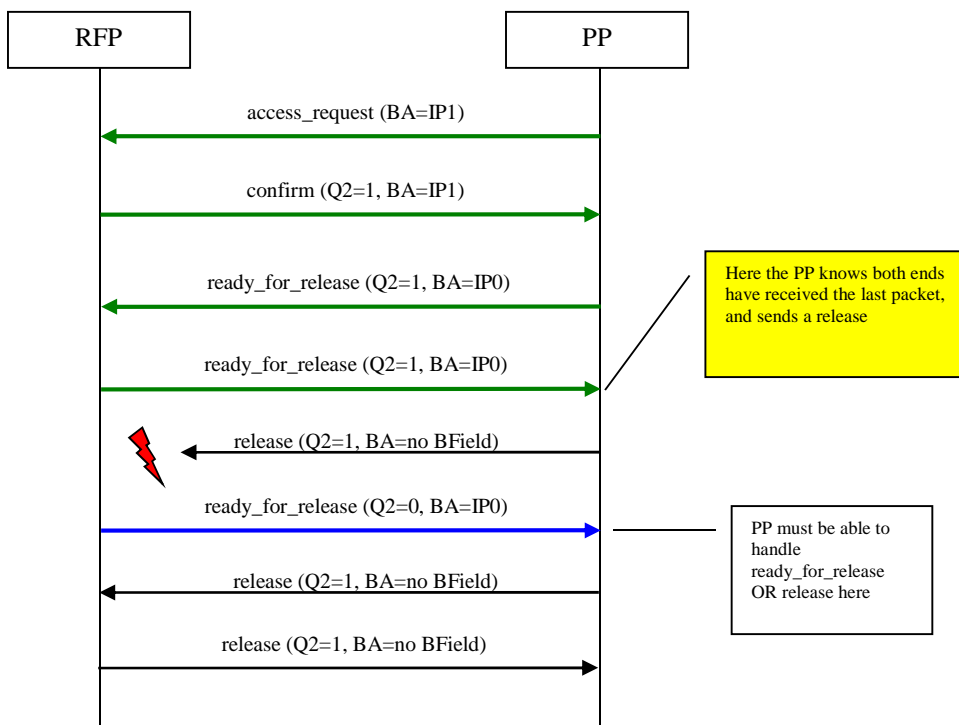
RFP

PP

access_request (BA=IP1)

confirm (Q2=1, BA=IP1)

ready_for_release (Q2=1, BA=IP0)

Here the PP knows both ends have received the last packet, and sends a release

ready_for_release (Q2=1, BA=IP0)

release (Q2=1, BA=no BField)

ready_for_release (Q2=0, BA=IP0)

PP must be able to handle ready_for_release OR release here

release (Q2=1, BA=no BField)

release (Q2=1, BA=no BField)